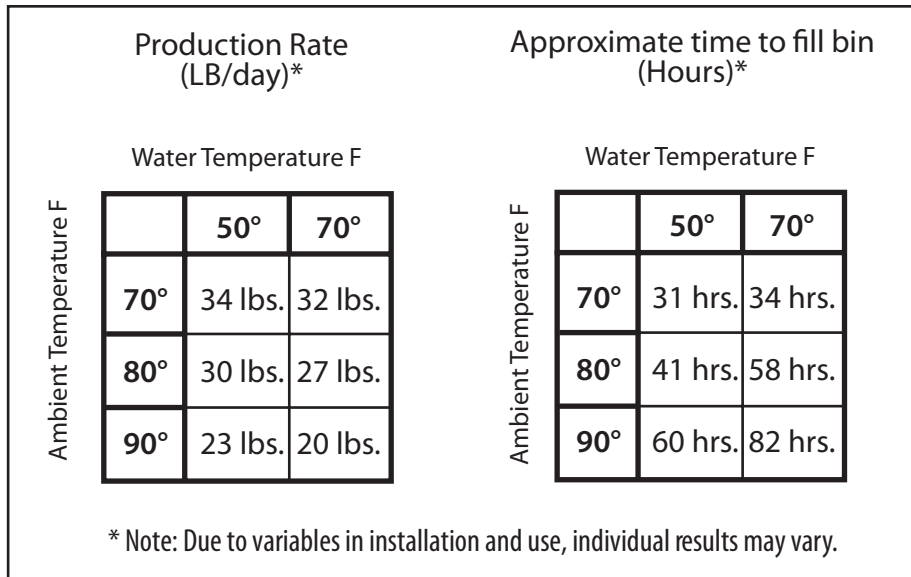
Production Rate
(LB/day)*

Water Temperature F

Ambient Temperature F

| | 50° | 70° |
|---|---|---|
| 70° | 34 lbs. | 32 lbs. |
| 80° | 30 lbs. | 27 lbs. |
| 90° | 23 lbs. | 20 lbs. |

Approximate time to fill bin
(Hours)*

Water Temperature F

Ambient Temperature F

| | 50° | 70° |
|---|---|---|
| 70° | 31 hrs. | 34 hrs. |
| 80° | 41 hrs. | 58 hrs. |
| 90° | 60 hrs. | 82 hrs. |

* Note: Due to variables in installation and use, individual results may vary.